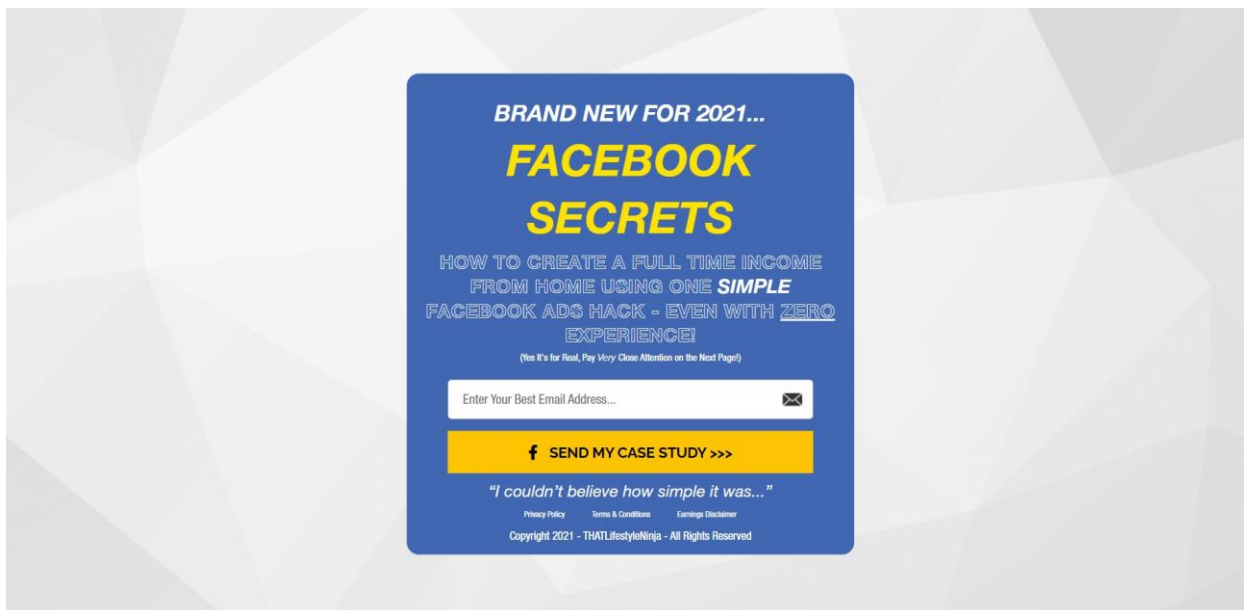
BRAND NEW FOR 2021...

FACEBOOK SECRETS

HOW TO CREATE A FULL TIME INCOME FROM HOME USING ONE SIMPLE FACEBOOK ADS HACK - EVEN WITH ZERO EXPERIENCE!

(Yes It's for Real, Pay Very Close Attention on the Next Page!)

Enter Your Best Email Address...

SEND MY CASE STUDY >>>

"I couldn't believe how simple it was..."

Privacy Policy Terms & Conditions Earnings Disclaimer

Copyright 2021 - THATLifestyleNinja - All Rights Reserved